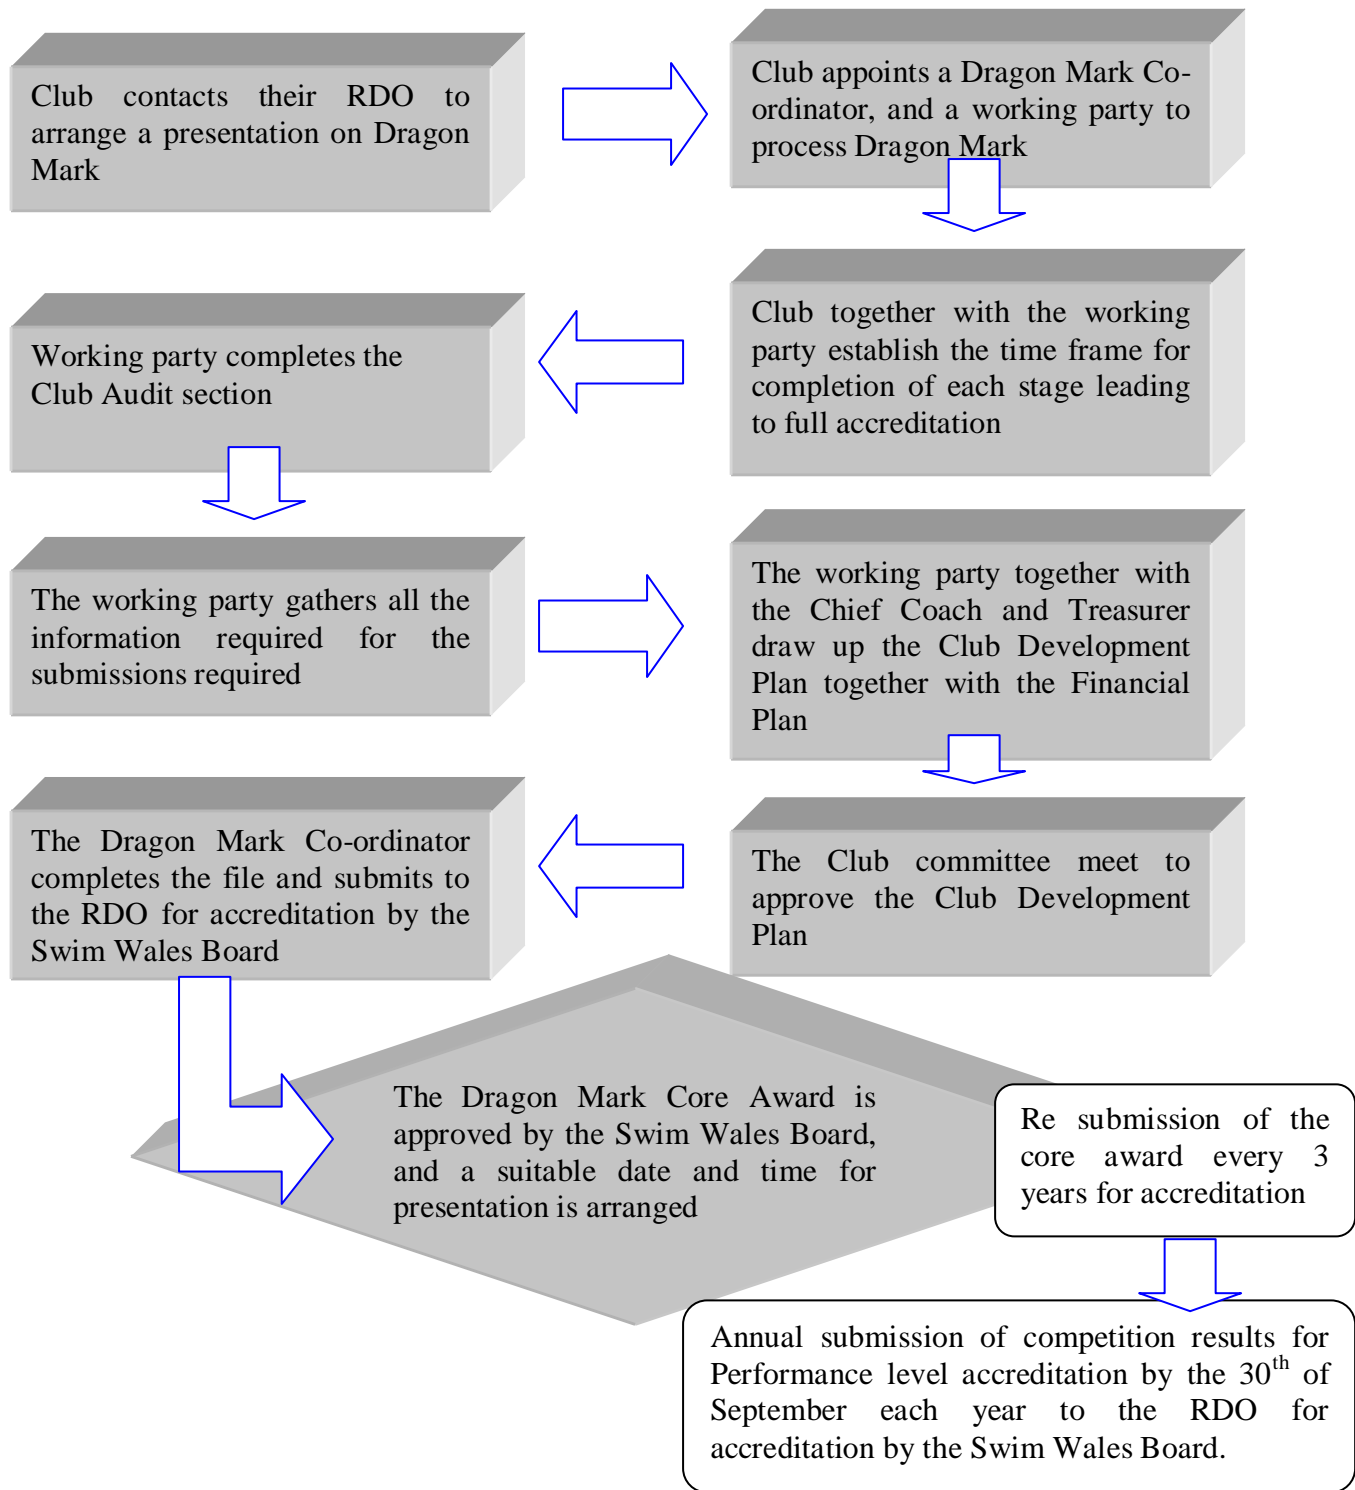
Club contacts their RDO to arrange a presentation on Dragon Mark

Club appoints a Dragon Mark Co-ordinator, and a working party to process Dragon Mark

Club together with the working party establish the time frame for completion of each stage leading to full accreditation

Working party completes the Club Audit section

The working party gathers all the information required for the submissions required

The working party together with the Chief Coach and Treasurer draw up the Club Development Plan together with the Financial Plan

The Club committee meet to approve the Club Development Plan

The Dragon Mark Co-ordinator completes the file and submits to the RDO for accreditation by the Swim Wales Board

The Dragon Mark Core Award is approved by the Swim Wales Board, and a suitable date and time for presentation is arranged

Re submission of the core award every 3 years for accreditation

Annual submission of competition results for Performance level accreditation by the 30$^{th}$ of September each year to the RDO for accreditation by the Swim Wales Board.